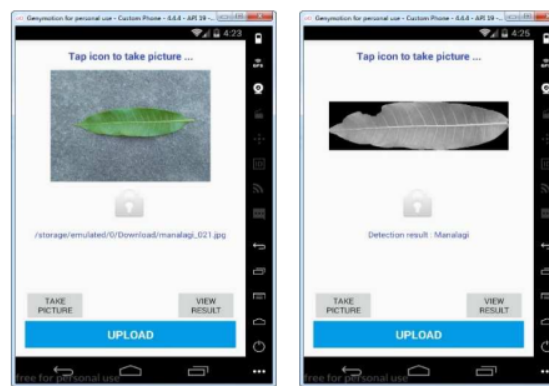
Genymotion for personal use - Custom Phone - 4.4.4 - API 19 -...

4:23

Tap icon to take picture ...

/storage/emulated/0/Download/manalagi_021.jpg

TAKE PICTURE

VIEW RESULT

UPLOAD

free for personal use

Genymotion for personal use - Custom Phone - 4.4.4 - API 19 -...

4:25

Tap icon to take picture ...

Detection result : Manalagi

TAKE PICTURE

VIEW RESULT

UPLOAD

free for personal use